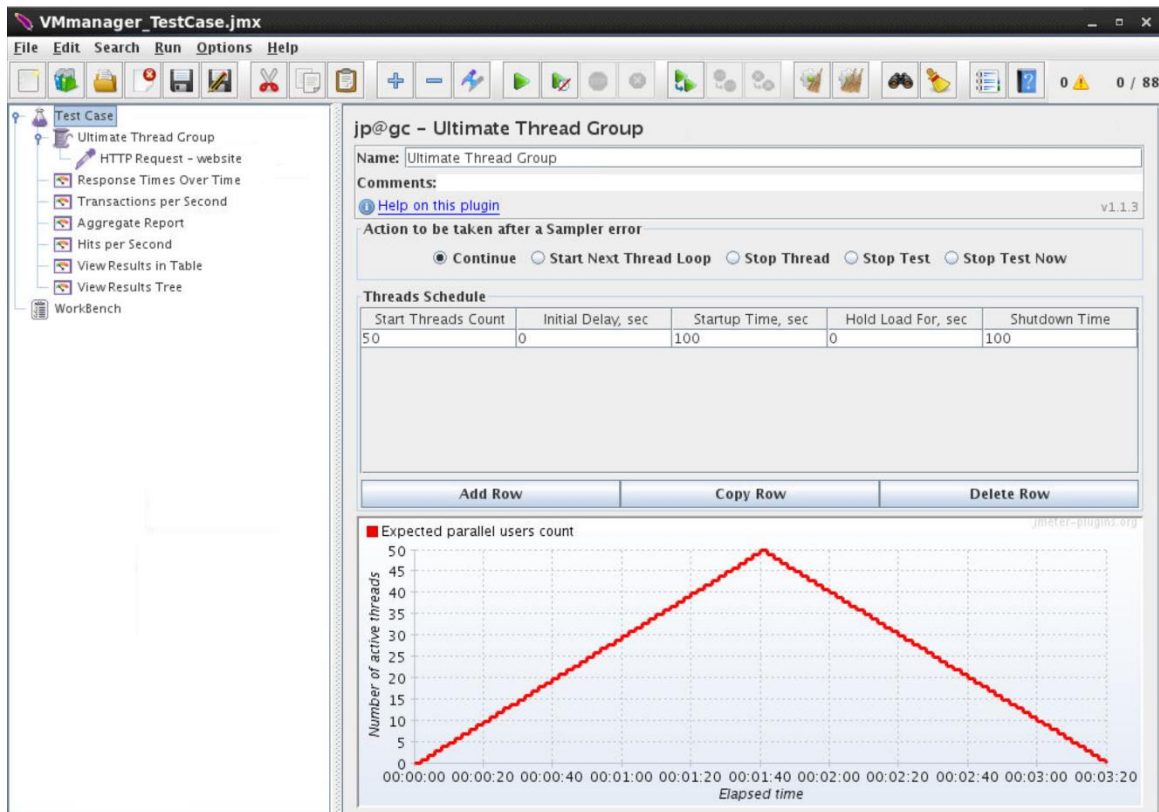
VMmanager_TestCase.jmx

File Edit Search Run Options Help

0 ⚠ 0 / 88

Test Case
Ultimate Thread Group
HTTP Request - website
Response Times Over Time
Transactions per Second
Aggregate Report
Hits per Second
View Results in Table
View Results Tree
WorkBench

jp@gc - Ultimate Thread Group

Name: Ultimate Thread Group

Comments:

Help on this plugin

v1.1.3

Action to be taken after a Sampler error

Continue Start Next Thread Loop Stop Thread Stop Test Stop Test Now

Threads Schedule

| Start Threads Count | Initial Delay, sec | Startup Time, sec | Hold Load For, sec | Shutdown Time |
|---|---|---|---|---|
| 50 | 0 | 100 | 0 | 100 |

Add Row Copy Row Delete Row

Expected parallel users count

jmeter-plugins.org

Number of active threads

50 45 40 35 30 25 20 15 10 5 0

00:00:00 00:00:20 00:00:40 00:01:00 00:01:20 00:01:40 00:02:00 00:02:20 00:02:40 00:03:00 00:03:20

Elapsed time